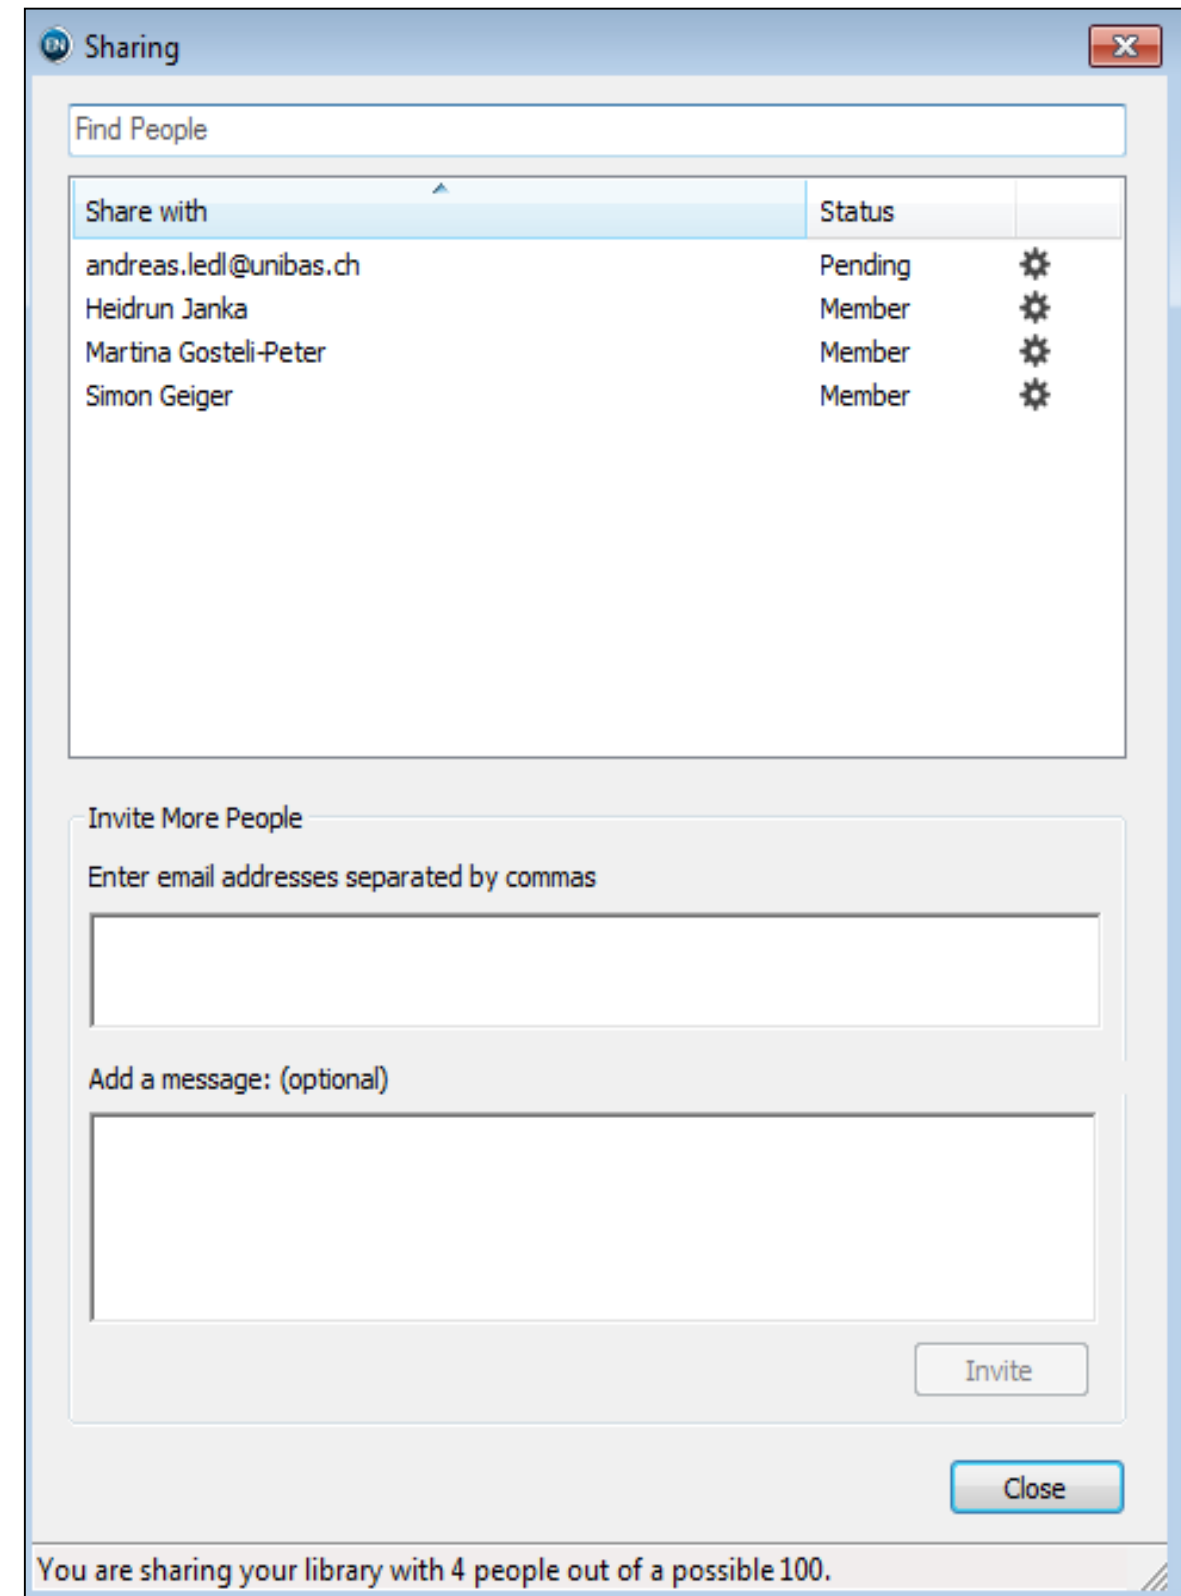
Sharing

Find People

| Share with | Status |
|---|---|
| andreas.ledl@unibas.ch | Pending |
| Heidrun Janka | Member |
| Martina Gosteli-Peter | Member |
| Simon Geiger | Member |

Invite More People

Enter email addresses separated by commas

Add a message: (optional)

Invite

Close

You are sharing your library with 4 people out of a possible 100.